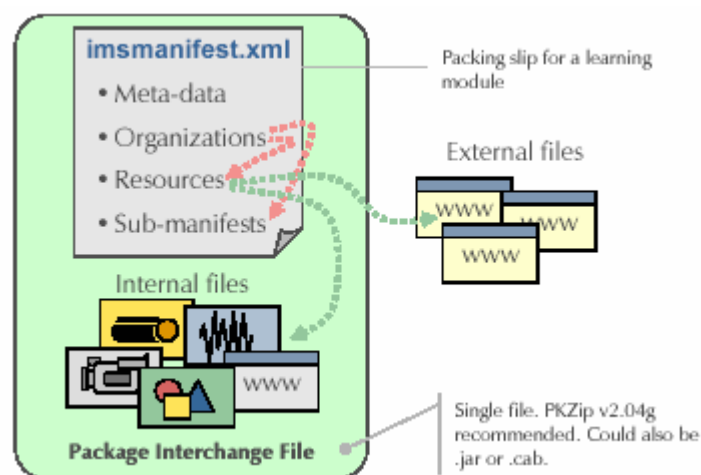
imsmanifest.xml

• Meta-data

• Organizations

• Resources

• Sub-manifests

Packing slip for a learning module

External files

WWW

WWW

WWW

Internal files

WWW

Package Interchange File

Single file. PKZip v2.04g recommended. Could also be .jar or .cab.